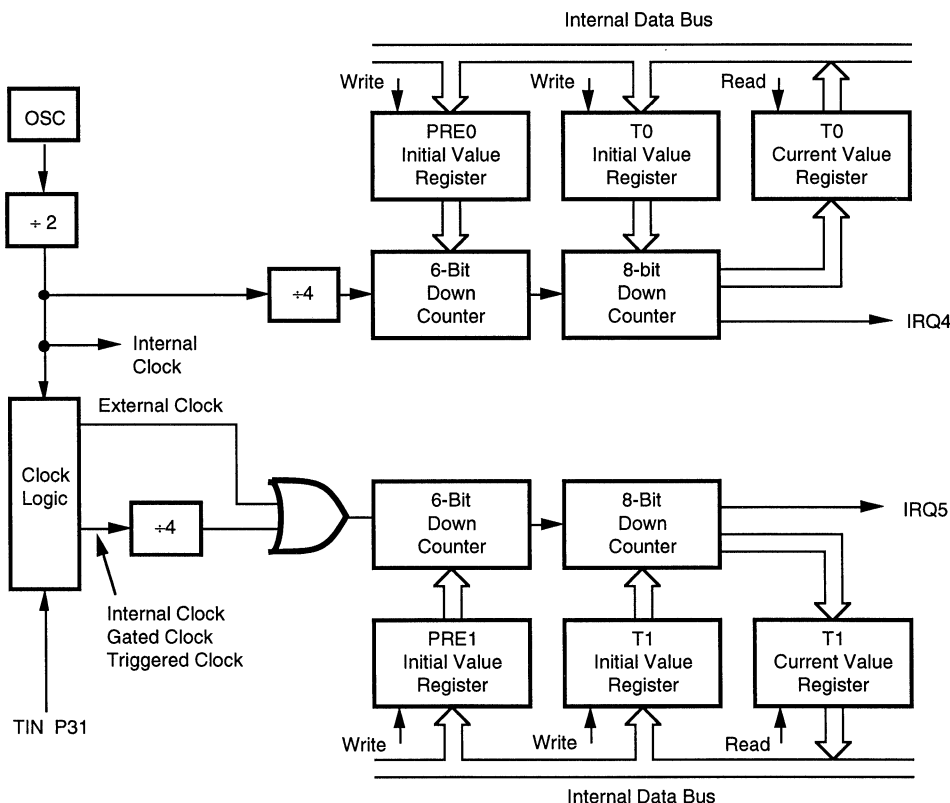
Internal Data Bus

Write

PRE0
Initial Value
Register

Write

T0
Initial Value
Register

Read

T0
Current Value
Register

OSC

÷ 2

÷4

6-Bit
Down
Counter

8-bit
Down
Counter

IRQ4

Internal
Clock

External Clock

Clock
Logic

÷4

6-Bit
Down
Counter

8-Bit
Down
Counter

IRQ5

Internal Clock
Gated Clock
Triggered Clock

PRE1
Initial Value
Register

T1
Initial Value
Register

T1
Current Value
Register

TIN P31

Write

Write

Read

Internal Data Bus